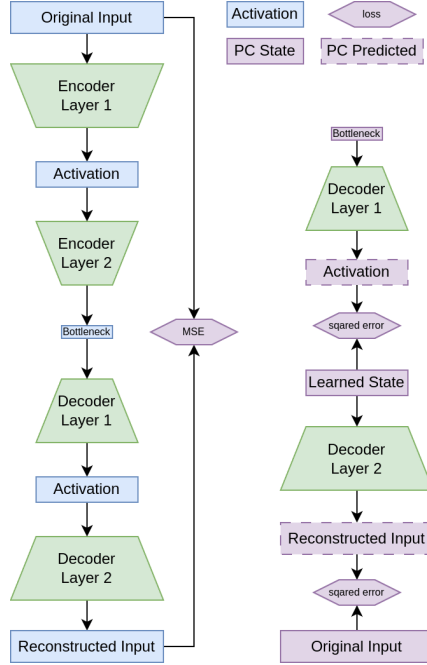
Activation

loss

PC State

PC Predicted

Original Input

Encoder Layer 1

Activation

Encoder Layer 2

Bottleneck

Decoder Layer 1

Activation

Decoder Layer 2

Reconstructed Input

MSE

Bottleneck

Decoder Layer 1

Activation

sqared error

Learned State

Decoder Layer 2

Reconstructed Input

sqared error

Original Input